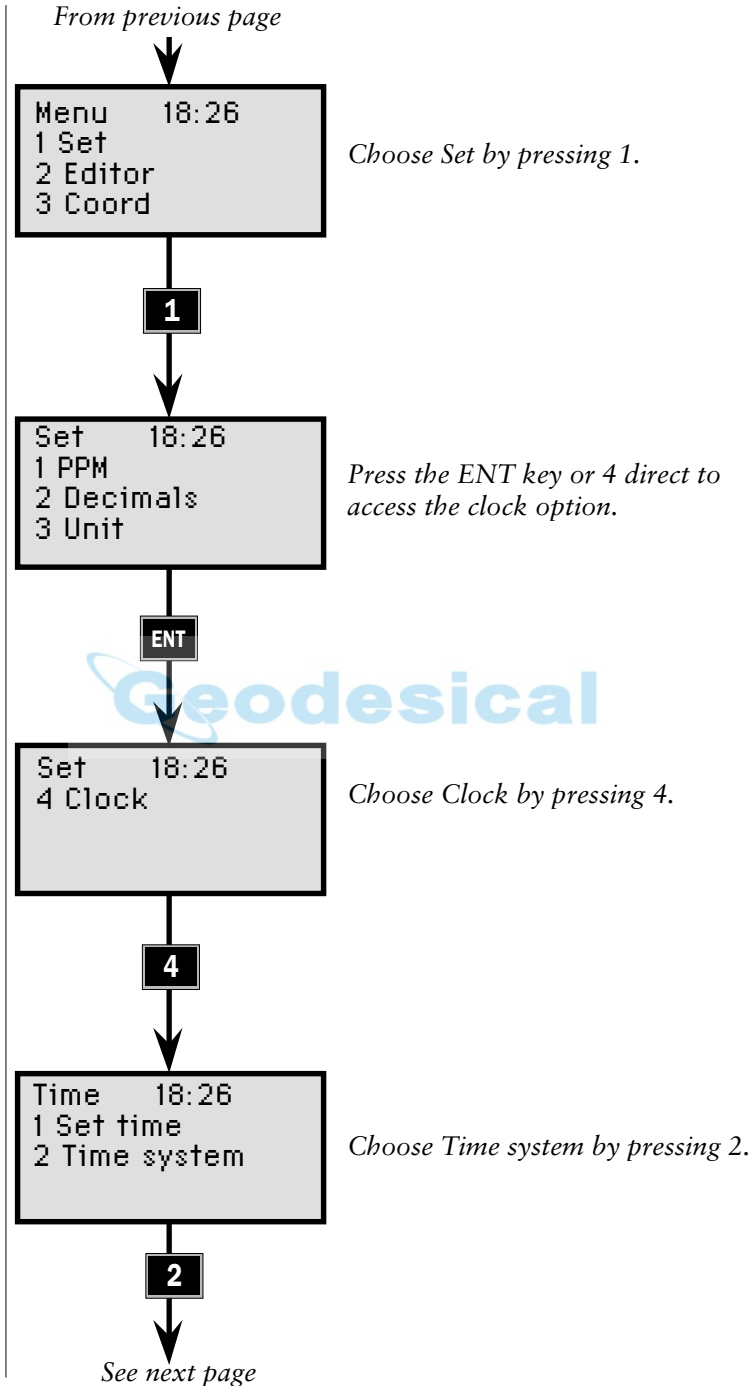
From previous page

Menu 18:26
1 Set
2 Editor
3 Coord

Choose Set by pressing 1.

1

Set 18:26
1 PPM
2 Decimals
3 Unit

Press the ENT key or 4 direct to access the clock option.

ENT

Geodesical

Set 18:26
4 Clock

Choose Clock by pressing 4.

4

Time 18:26
1 Set time
2 Time system

Choose Time system by pressing 2.

2

See next page